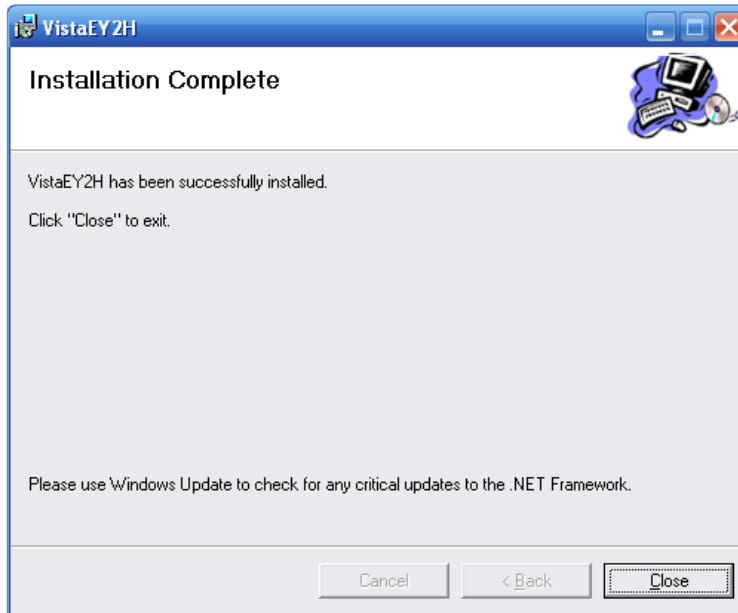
VistaEY2H

Installation Complete

VistaEY2H has been successfully installed.

Click "Close" to exit.

Please use Windows Update to check for any critical updates to the .NET Framework.

Cancel

< Back

Close